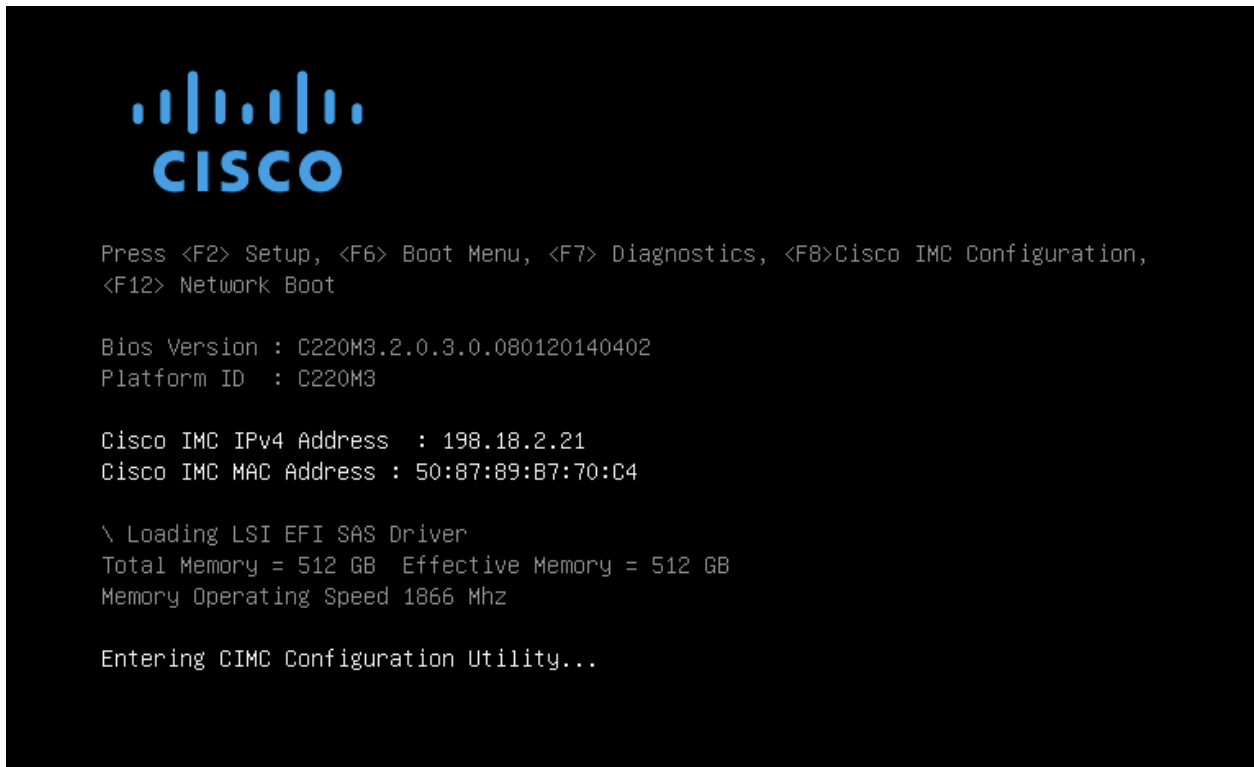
CISCO

Press <F2> Setup, <F6> Boot Menu, <F7> Diagnostics, <F8>Cisco IMC Configuration, <F12> Network Boot

Bios Version : C220M3.2.0.3.0.080120140402
Platform ID : C220M3

Cisco IMC IPv4 Address : 198.18.2.21
Cisco IMC MAC Address : 50:87:89:B7:70:C4

\ Loading LSI EFI SAS Driver
Total Memory = 512 GB Effective Memory = 512 GB
Memory Operating Speed 1866 Mhz

Entering CIMC Configuration Utility...